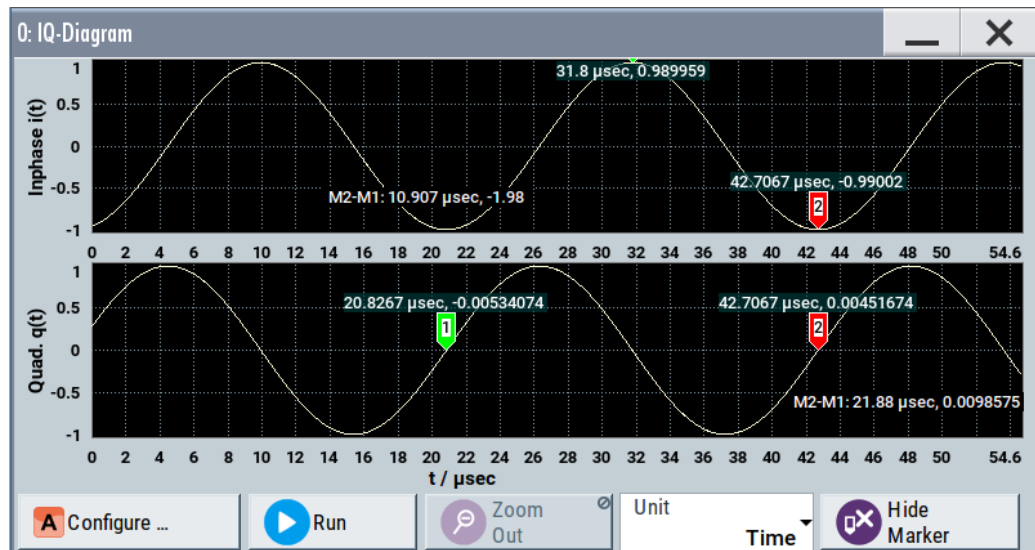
0: IQ-Diagram

Inphase i(t)

1
0.5
0
-0.5
-1

31.8 µsec, 0.989959

M2-M1: 10.907 µsec, -1.98

42.7067 µsec, -0.99002

2

0 2 4 6 8 10 12 14 16 18 20 22 24 26 28 30 32 34 36 38 40 42 44 46 48 50 54.6

Quad. q(t)

1
0.5
0
-0.5
-1

20.8267 µsec, -0.00534074

1

42.7067 µsec, 0.00451674

2

M2-M1: 21.88 µsec, 0.0098575

0 2 4 6 8 10 12 14 16 18 20 22 24 26 28 30 32 34 36 38 40 42 44 46 48 50 54.6

t / µsec

A Configure ...

Run

Zoom Out

Unit
Time

Hide Marker